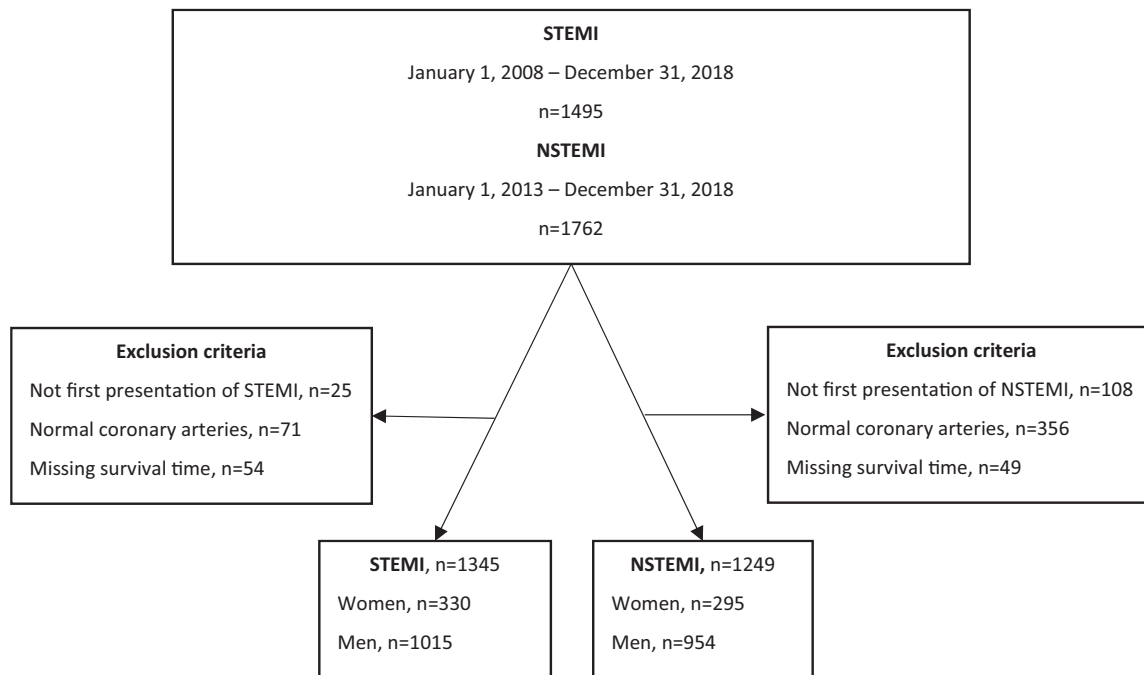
STEMI
January 1, 2008 – December 31, 2018
n=1495
NSTEMI
January 1, 2013 – December 31, 2018
n=1762

Exclusion criteria
Not first presentation of STEMI, n=25
Normal coronary arteries, n=71
Missing survival time, n=54

Exclusion criteria
Not first presentation of NSTEMI, n=108
Normal coronary arteries, n=356
Missing survival time, n=49

STEMI, n=1345
Women, n=330
Men, n=1015

NSTEMI, n=1249
Women, n=295
Men, n=954